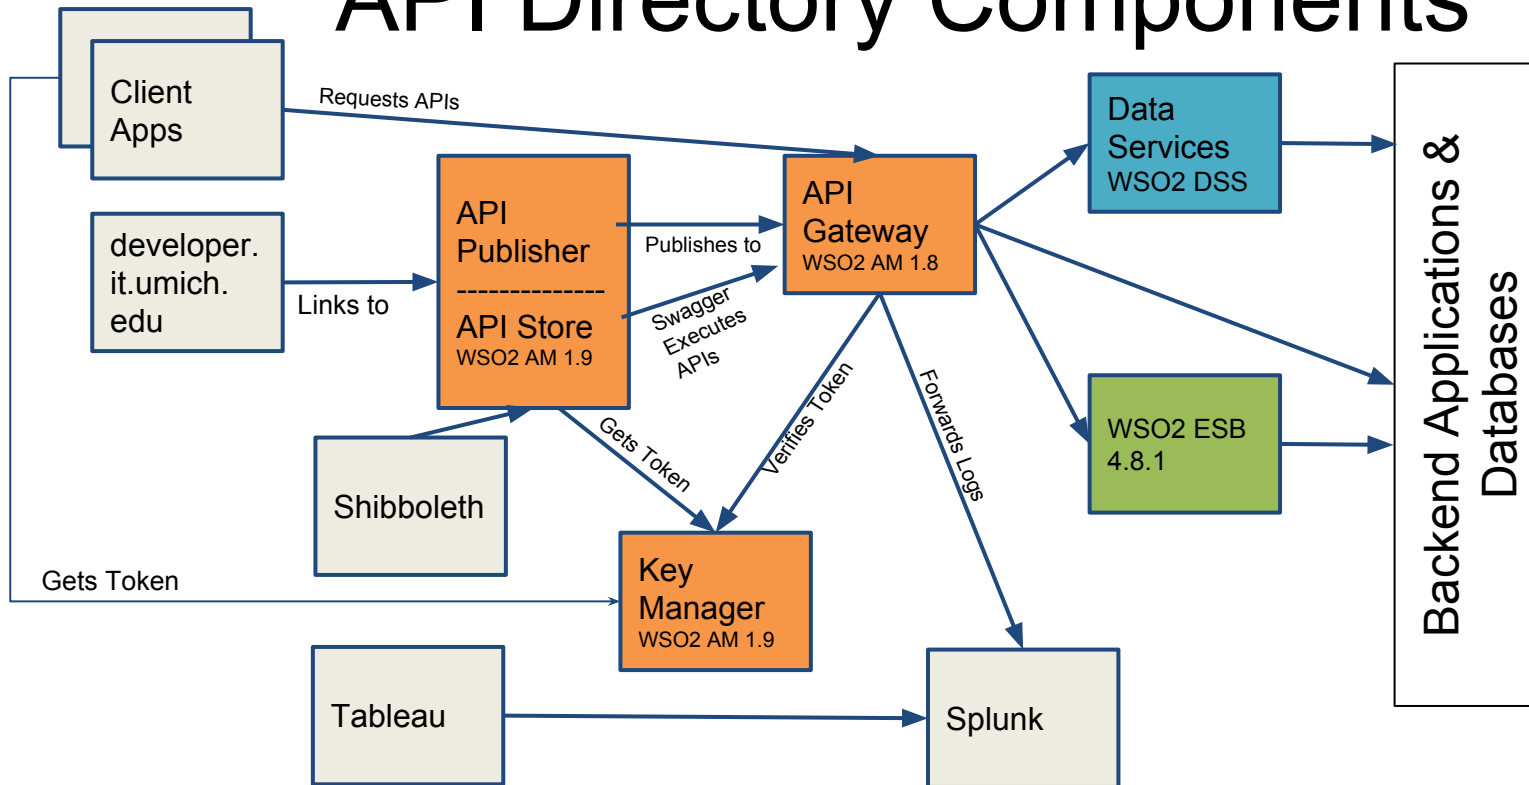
API Directory Components

Client Apps

Requests APIs

developer. it.umich. edu

Links to

API Publisher
--------------
API Store
WSO2 AM 1.9

Publishes to

Swagger Executes APIs

API Gateway
WSO2 AM 1.8

Data Services
WSO2 DSS

Backend Applications & Databases

WSO2 ESB 4.8.1

Gets Token

Verifies Token

Forwards Logs

Shibboleth

Gets Token

Key Manager
WSO2 AM 1.9

Tableau

Splunk